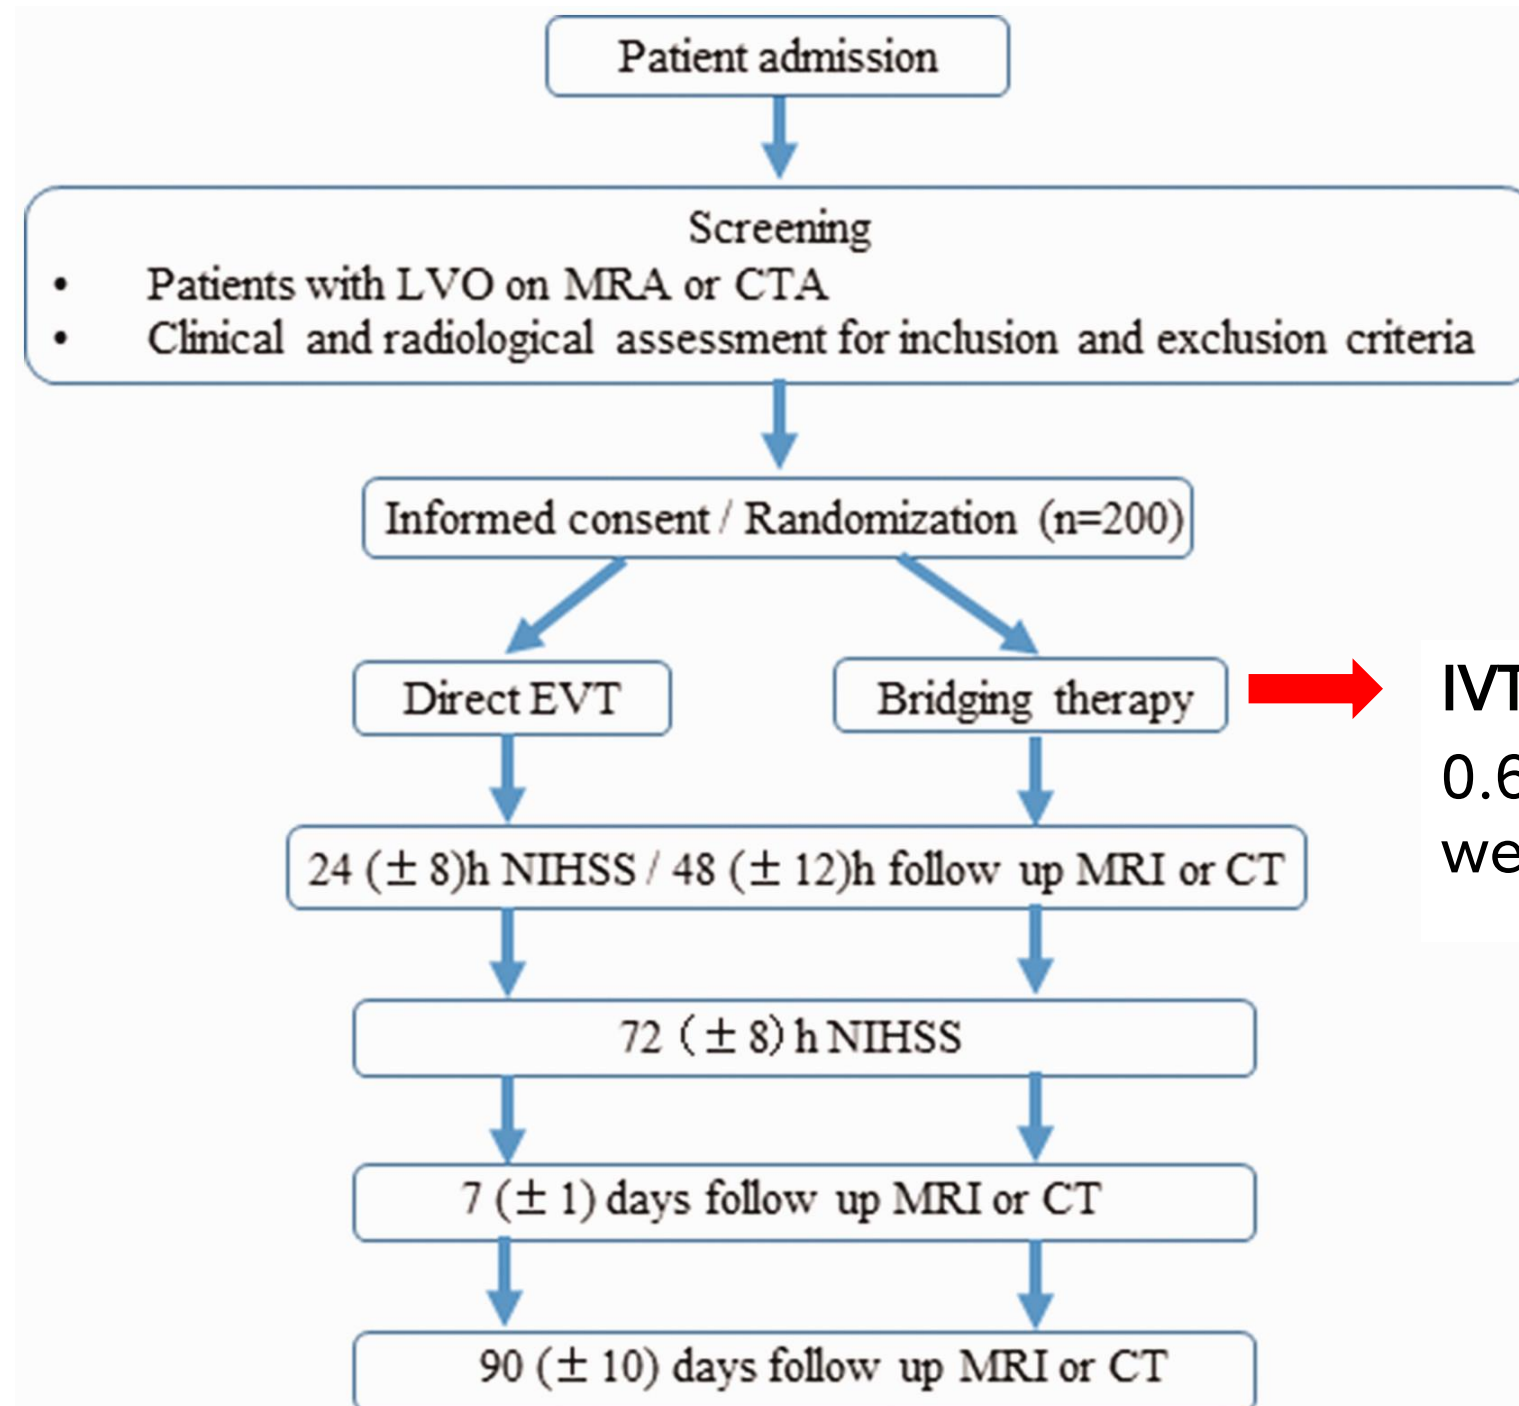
Patient admission

Screening
• Patients with LVO on MRA or CTA
• Clinical and radiological assessment for inclusion and exclusion criteria

Informed consent / Randomization (n=200)

Direct EVT

Bridging therapy

IVT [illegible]
0.6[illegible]
we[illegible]

24 (± 8)h NIHSS / 48 (± 12)h follow up MRI or CT

72 (± 8) h NIHSS

7 (± 1) days follow up MRI or CT

90 (± 10) days follow up MRI or CT